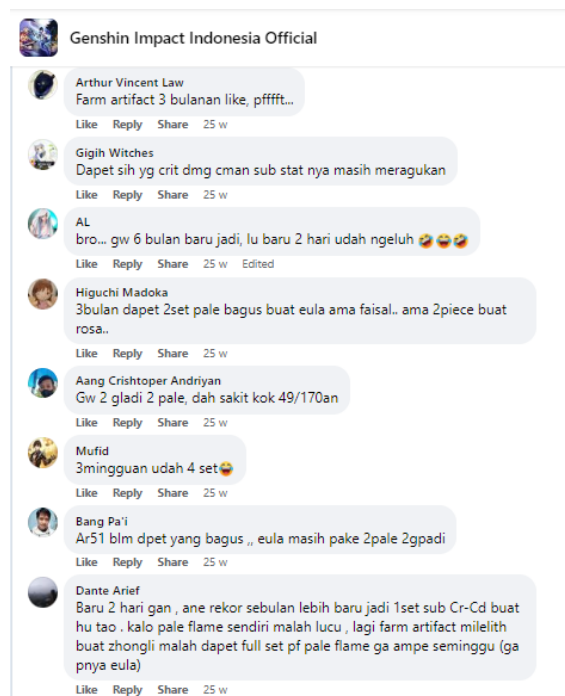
Genshin Impact Indonesia Official

Arthur Vincent Law
Farm artifact 3 bulanan like, pfffft...
Like Reply Share 25 w

Gigih Witches
Dapet sih yg crit dmg cman sub stat nya masih meragukan
Like Reply Share 25 w

AL
bro... gw 6 bulan baru jadi, lu baru 2 hari udah ngeluh 🤣😂🤣
Like Reply Share 25 w Edited

Higuchi Madoka
3bulan dapet 2set pale bagus buat eula ama faisal.. ama 2piece buat rosa..
Like Reply Share 25 w

Aang Crishtoper Andriyan
Gw 2 gladi 2 pale, dah sakit kok 49/170an
Like Reply Share 25 w

Mufid
3mingguan udah 4 set😂
Like Reply Share 25 w

Bang Pa'i
Ar51 blm dpet yang bagus ,, eula masih pake 2pale 2gpadi
Like Reply Share 25 w

Dante Arief
Baru 2 hari gan , ane rekor sebulan lebih baru jadi 1set sub Cr-Cd buat hu tao . kalo pale flame sendiri malah lucu , lagi farm artifact milelith buat zhongli malah dapet full set pf pale flame ga ampe seminggu (ga pnya eula)
Like Reply Share 25 w